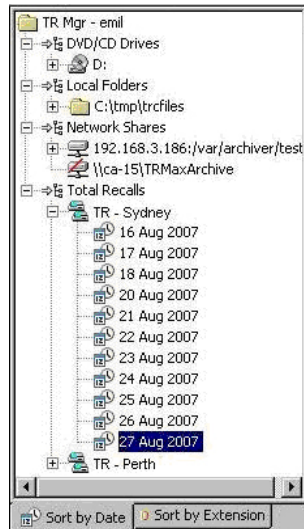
TR Mgr - emil
DVD/CD Drives
D:
Local Folders
C:\tmp\trcfiles
Network Shares
192.168.3.186:/var/archiver/test
\\ca-15\TRMaxArchive
Total Recalls
TR - Sydney
16 Aug 2007
17 Aug 2007
18 Aug 2007
20 Aug 2007
21 Aug 2007
22 Aug 2007
23 Aug 2007
24 Aug 2007
25 Aug 2007
26 Aug 2007
27 Aug 2007
TR - Perth
Sort by Date
Sort by Extension